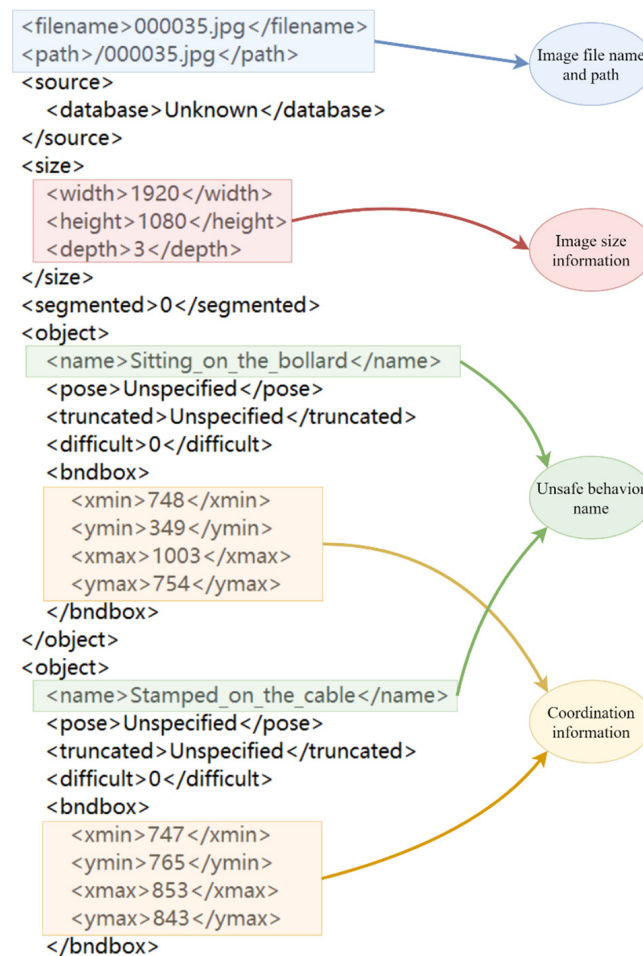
<filename>000035.jpg</filename>
<path>/000035.jpg</path>
<source>
<database>Unknown</database>
</source>
<size>
<width>1920</width>
<height>1080</height>
<depth>3</depth>
</size>
<segmented>0</segmented>
<object>
<name>Sitting_on_the_bollard</name>
<pose>Unspecified</pose>
<truncated>Unspecified</truncated>
<difficult>0</difficult>
<bndbox>
<xmin>748</xmin>
<ymin>349</ymin>
<xmax>1003</xmax>
<ymax>754</ymax>
</bndbox>
</object>
<object>
<name>Stamped_on_the_cable</name>
<pose>Unspecified</pose>
<truncated>Unspecified</truncated>
<difficult>0</difficult>
<bndbox>
<xmin>747</xmin>
<ymin>765</ymin>
<xmax>853</xmax>
<ymax>843</ymax>
</bndbox>

Image file name and path

Image size information

Unsafe behavior name

Coordination information